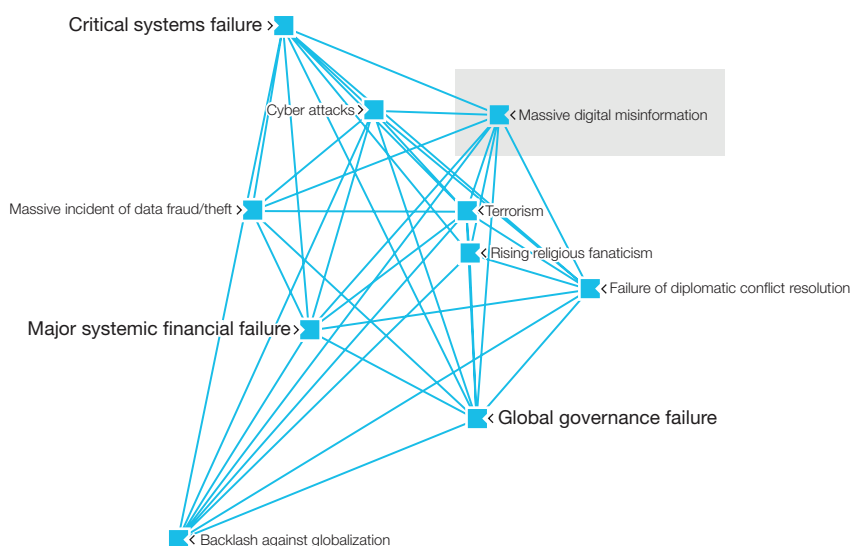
Critical systems failure
Cyber attacks
Massive digital misinformation
Massive incident of data fraud/theft
Terrorism
Rising religious fanaticism
Failure of diplomatic conflict resolution
Major systemic financial failure
Global governance failure
Backlash against globalization